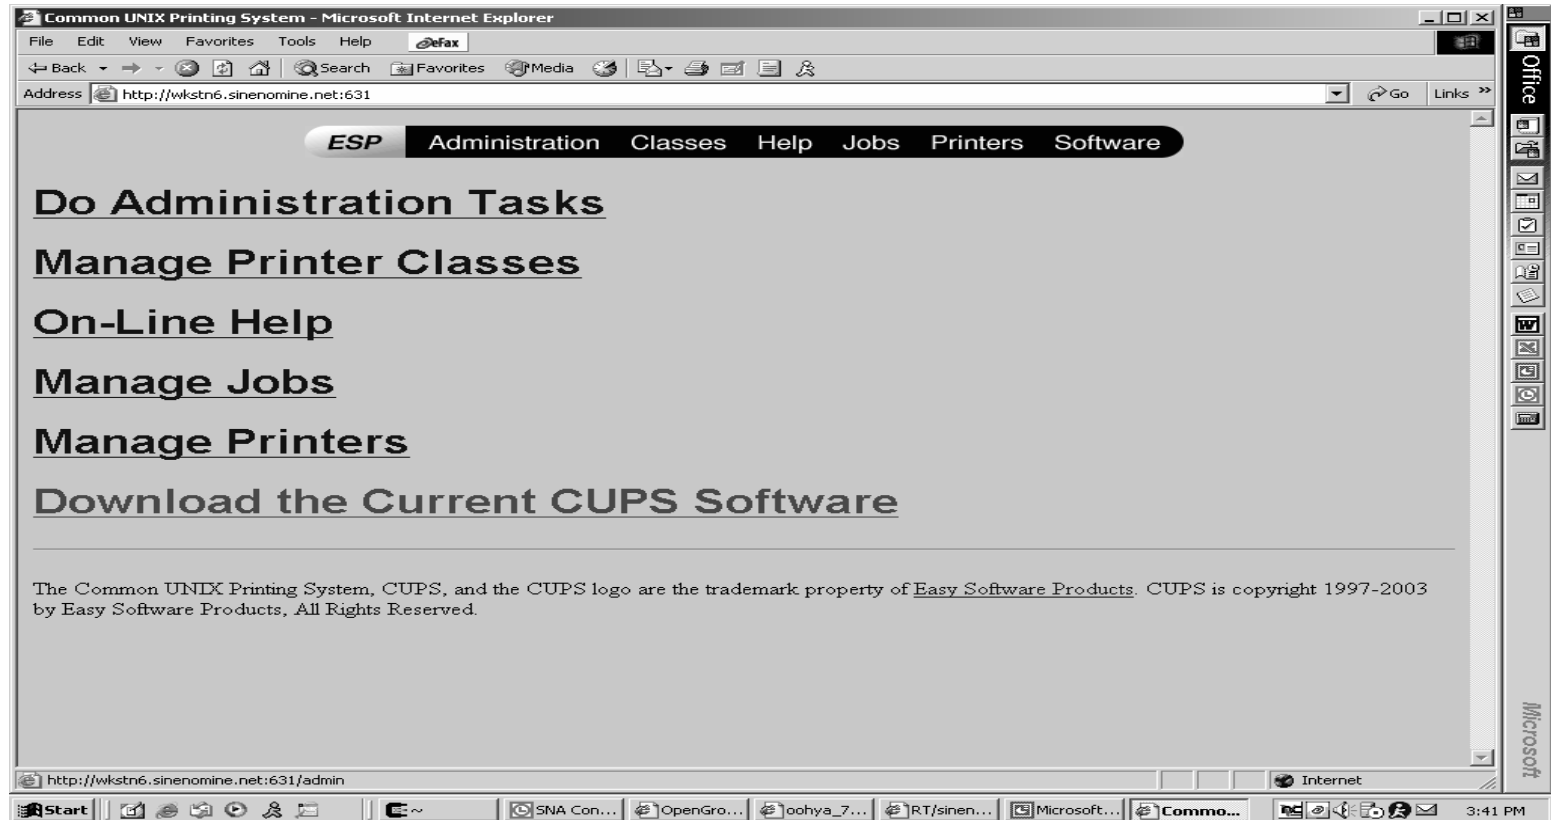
Common UNIX Printing System - Microsoft Internet Explorer

File Edit View Favorites Tools Help eFax

Back Search Favorites Media

Address http://wkstn6.sinenomine.net:631 Go Links

ESP Administration Classes Help Jobs Printers Software

Do Administration Tasks

Manage Printer Classes

On-Line Help

Manage Jobs

Manage Printers

Download the Current CUPS Software

The Common UNIX Printing System, CUPS, and the CUPS logo are the trademark property of Easy Software Products. CUPS is copyright 1997-2003 by Easy Software Products, All Rights Reserved.

http://wkstn6.sinenomine.net:631/admin Internet

Start ~ SNA Con... OpenGro... oohya_7... RT/sinen... Microsoft... Commo... 3:41 PM

Office

Microsoft